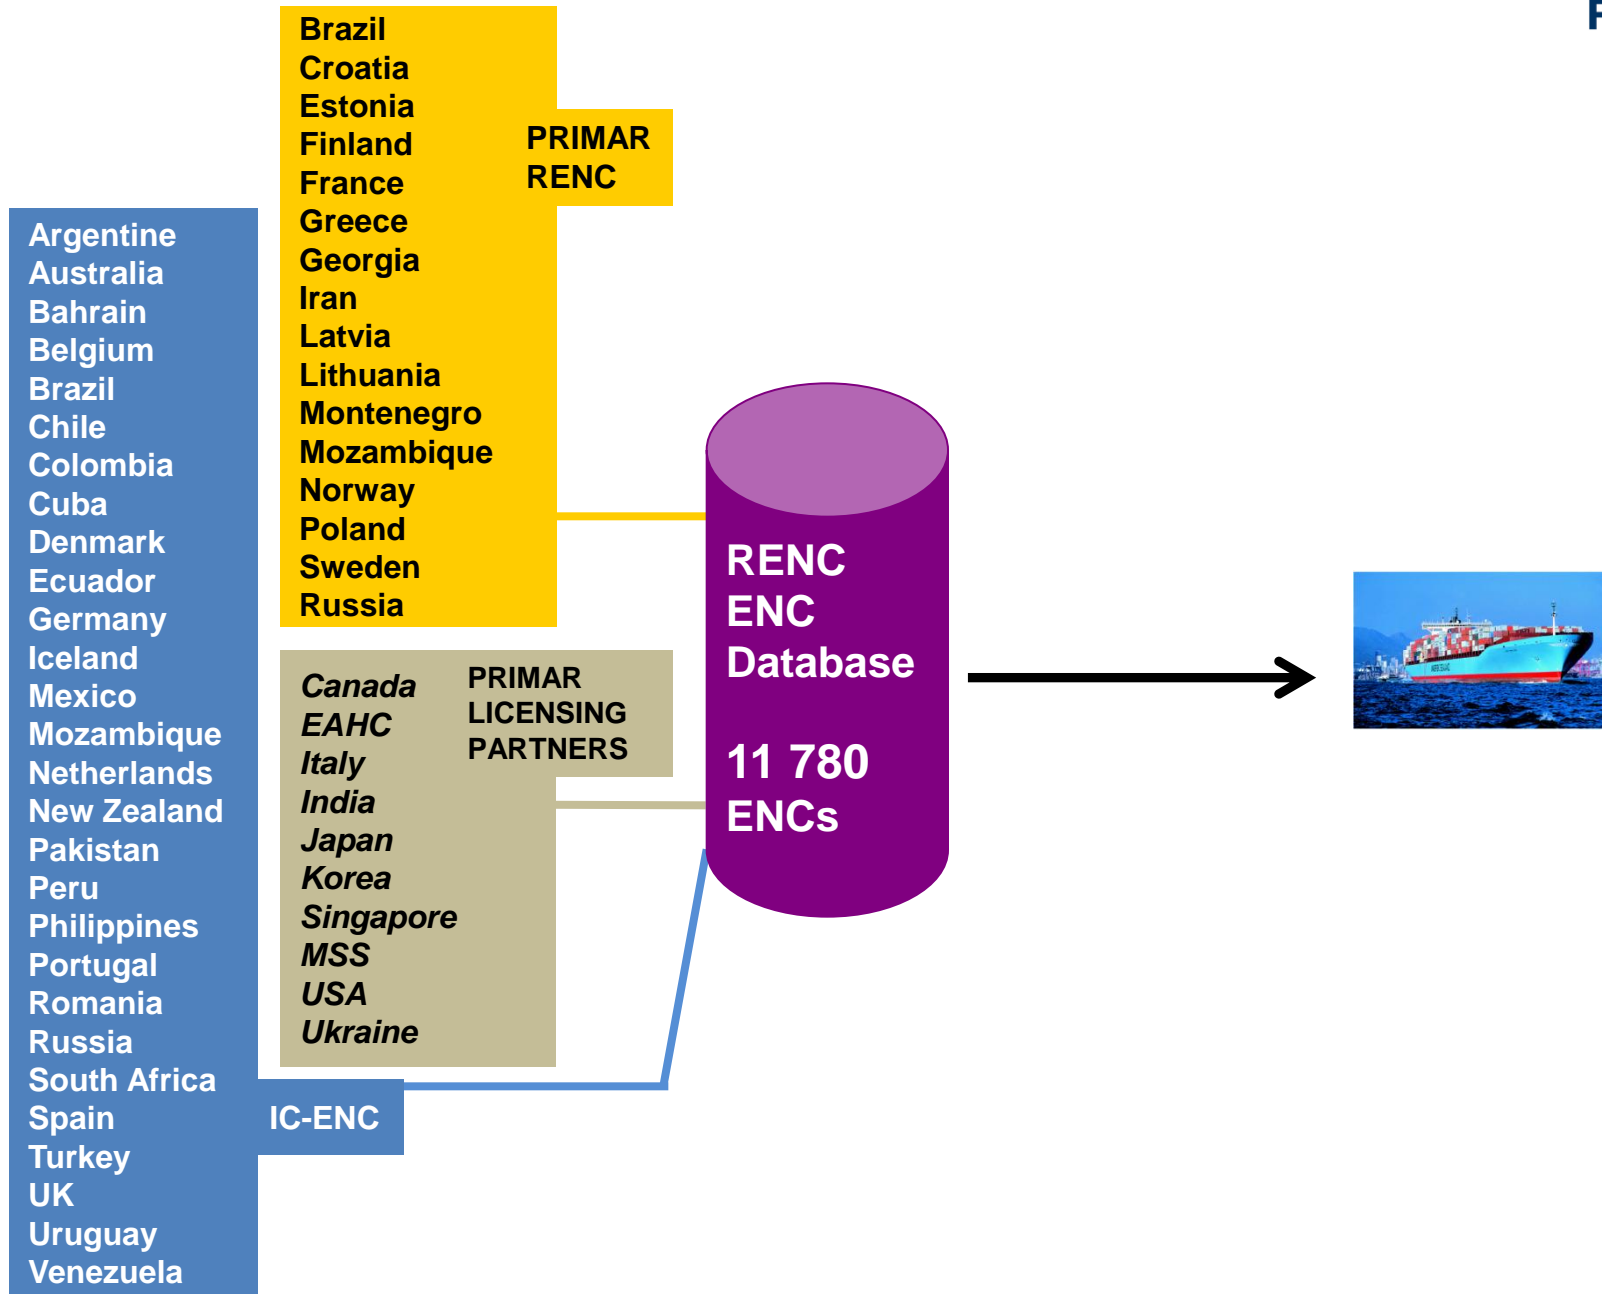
Brazil
Croatia
Estonia
Finland
France
Greece
Georgia
Iran
Latvia
Lithuania
Montenegro
Mozambique
Norway
Poland
Sweden
Russia

PRIMAR RENC

Argentine
Australia
Bahrain
Belgium
Brazil
Chile
Colombia
Cuba
Denmark
Ecuador
Germany
Iceland
Mexico
Mozambique
Netherlands
New Zealand
Pakistan
Peru
Philippines
Portugal
Romania
Russia
South Africa
Spain
Turkey
UK
Uruguay
Venezuela

IC-ENC

Canada
EAHC
Italy
India
Japan
Korea
Singapore
MSS
USA
Ukraine

PRIMAR LICENSING PARTNERS

RENC
ENC
Database

11 780
ENCs